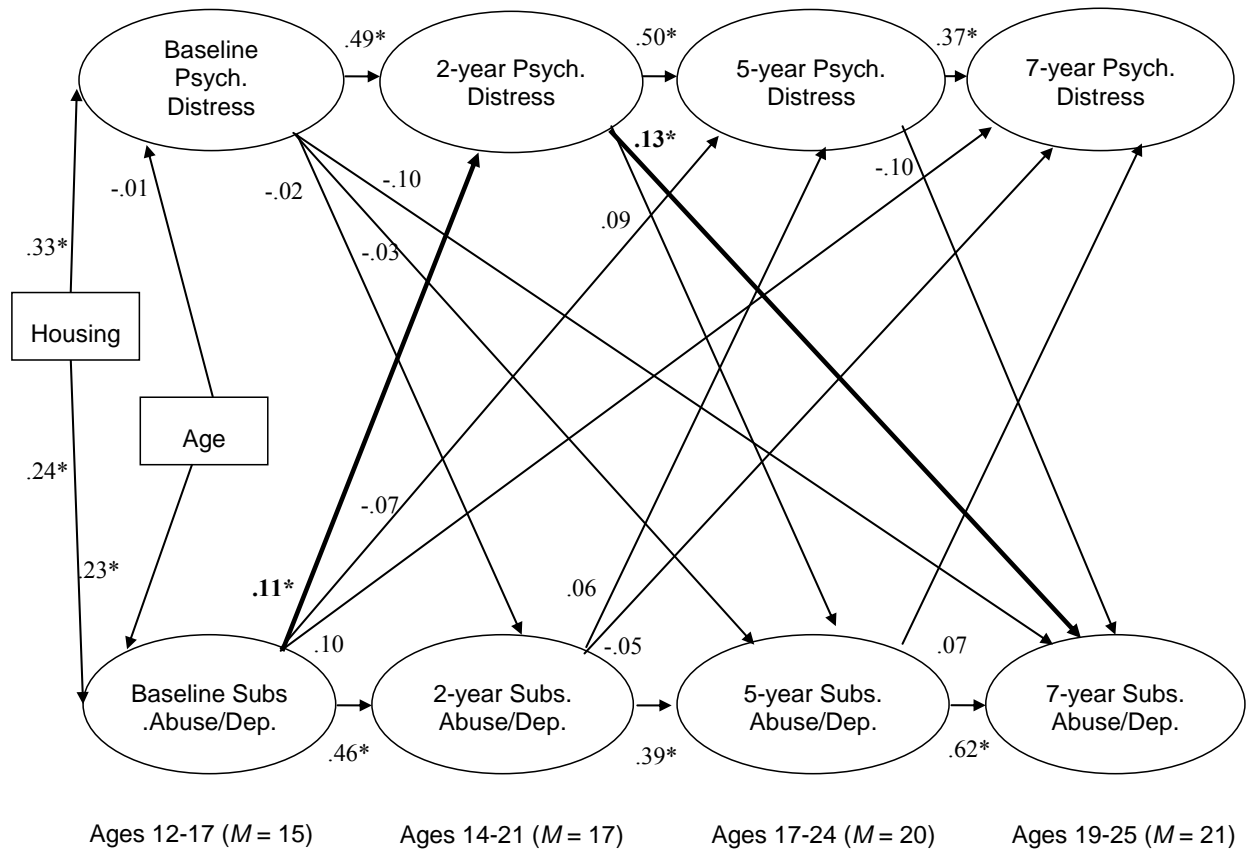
Baseline Psych. Distress

.49*

2-year Psych. Distress

.50*

5-year Psych. Distress

.37*

7-year Psych. Distress

.13*

-.10

-.01

-.02

-.10

.33*

-.03

.09

Housing

Age

.24*

-.07

.23*

.11*

.06

.10

-.05

.07

Baseline Subs .Abuse/Dep.

2-year Subs. Abuse/Dep.

5-year Subs. Abuse/Dep.

7-year Subs. Abuse/Dep.

.46*

.39*

.62*

Ages 12-17 ($M$ = 15)

Ages 14-21 ($M$ = 17)

Ages 17-24 ($M$ = 20)

Ages 19-25 ($M$ = 21)